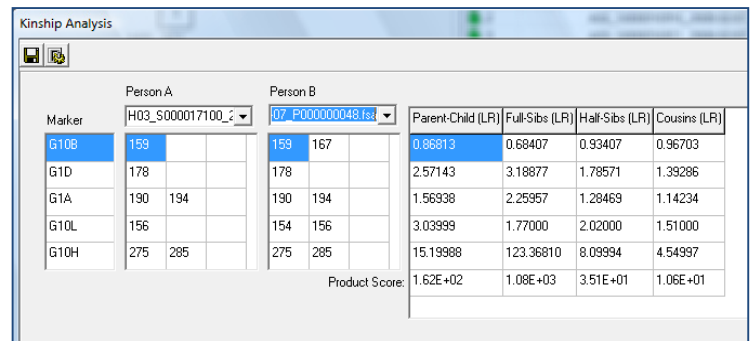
Kinship Analysis

Person A

Person B

Marker

H03_S000017100_2

07_P000000048.fsa

| Marker |
|---|
| G10B |
| G1D |
| G1A |
| G10L |
| G10H |

| Person A | | |
|---|---|---|
| 159 | | |
| 178 | | |
| 190 | 194 | |
| 156 | | |
| 275 | 285 | |

| Person B | | |
|---|---|---|
| 159 | 167 | |
| 178 | | |
| 190 | 194 | |
| 154 | 156 | |
| 275 | 285 | |

| | Parent-Child (LR) | Full-Sibs (LR) | Half-Sibs (LR) | Cousins (LR) |
|---|---|---|---|---|
| | 0.86813 | 0.68407 | 0.93407 | 0.96703 |
| | 2.57143 | 3.18877 | 1.78571 | 1.39286 |
| | 1.56938 | 2.25957 | 1.28469 | 1.14234 |
| | 3.03999 | 1.77000 | 2.02000 | 1.51000 |
| | 15.19988 | 123.36810 | 8.09994 | 4.54997 |
| Product Score: | 1.62E+02 | 1.08E+03 | 3.51E+01 | 1.06E+01 |